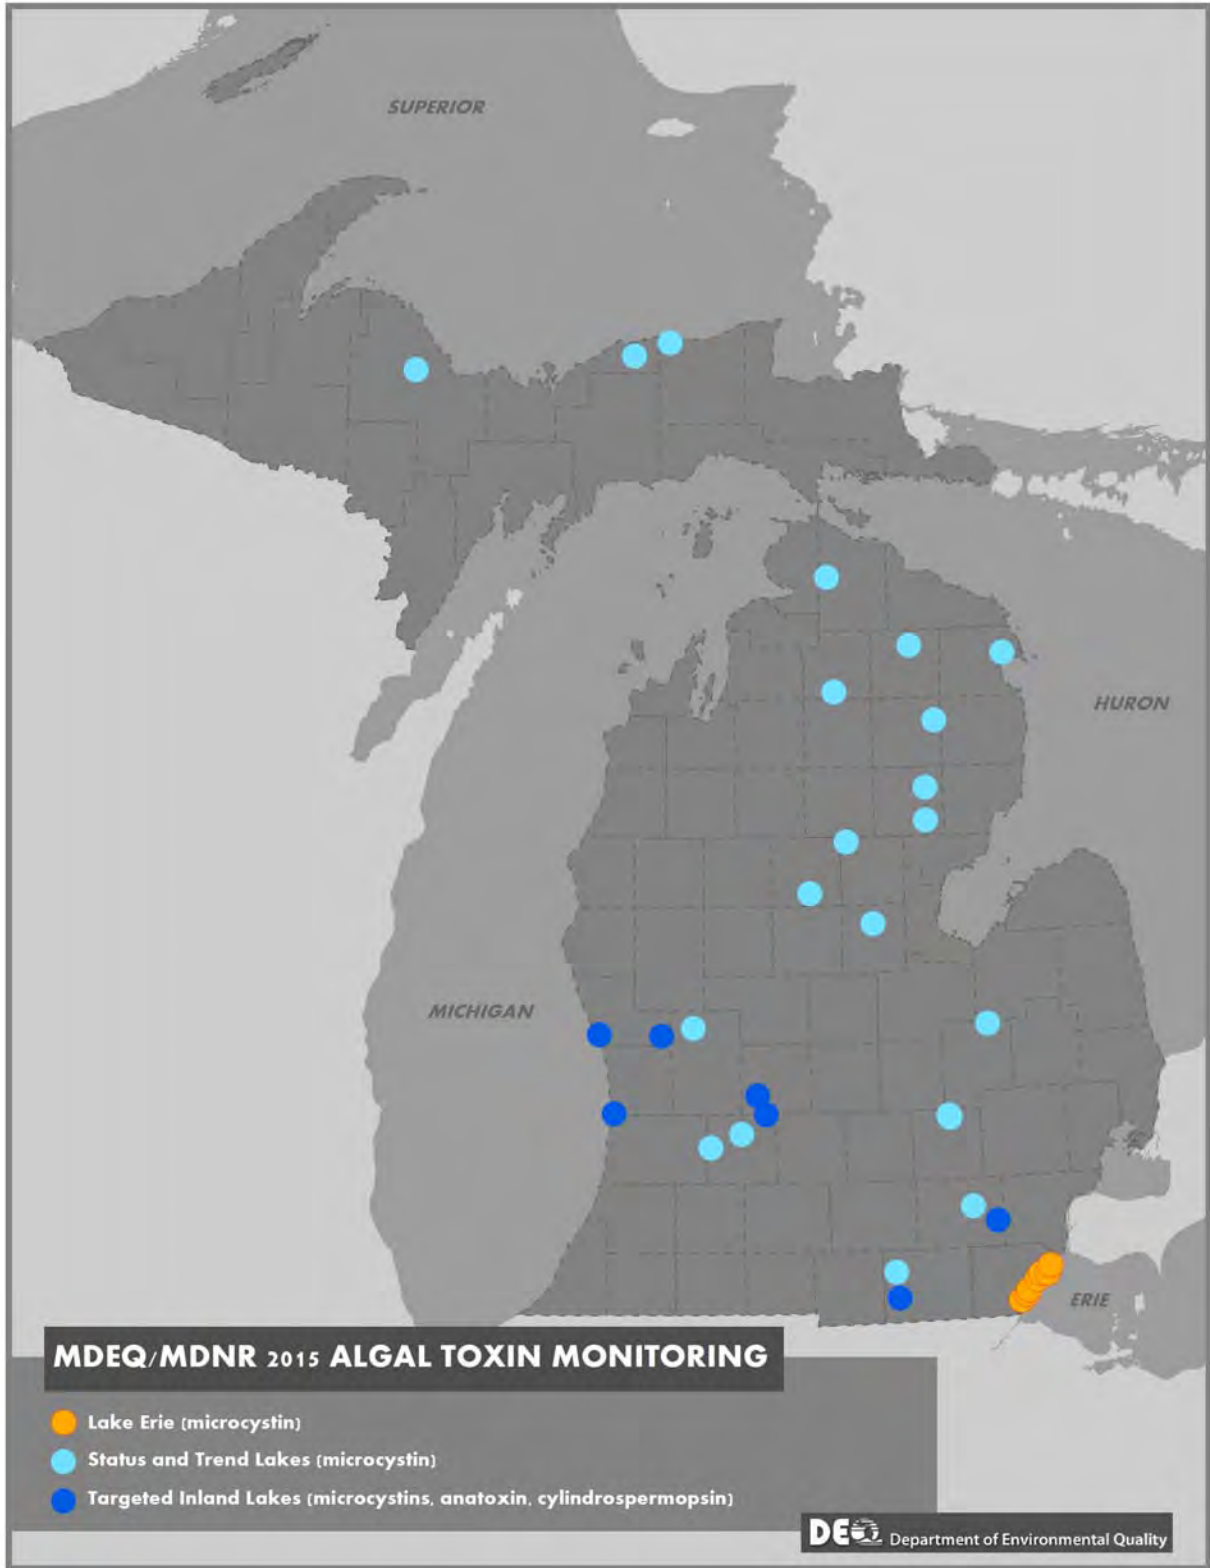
SUPERIOR

HURON

MICHIGAN

ERIE

MDEQ/MDNR 2015 ALGAL TOXIN MONITORING

Lake Erie (microcystin)

Status and Trend Lakes (microcystin)

Targeted Inland Lakes (microcystins, anatoxin, cylindrospermopsin)

DEQ Department of Environmental Quality